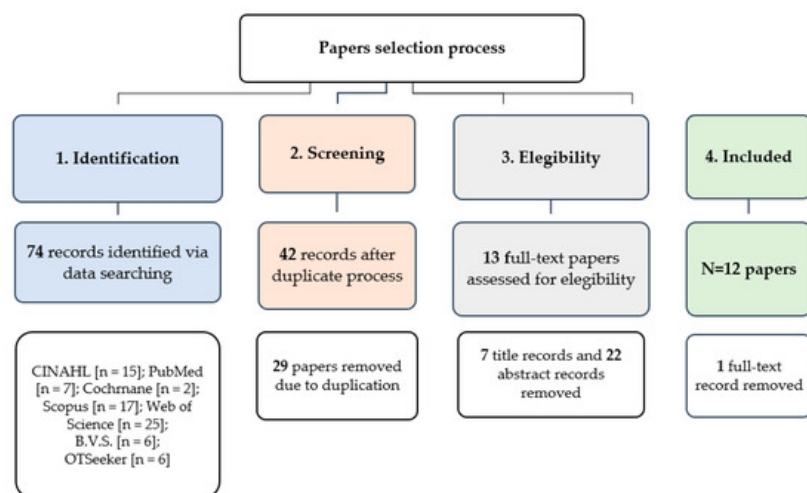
Papers selection process

1. Identification

74 records identified via data searching

CINAHL [n = 15]; PubMed [n = 7]; Cochrnane [n = 2]; Scopus [n = 17]; Web of Science [n = 25]; B.V.S. [n = 6]; OTSeeker [n = 6]

2. Screening

42 records after duplicate process

29 papers removed due to duplication

3. Elegibility

13 full-text papers assessed for elegibility

7 title records and 22 abstract records removed

4. Included

N=12 papers

1 full-text record removed